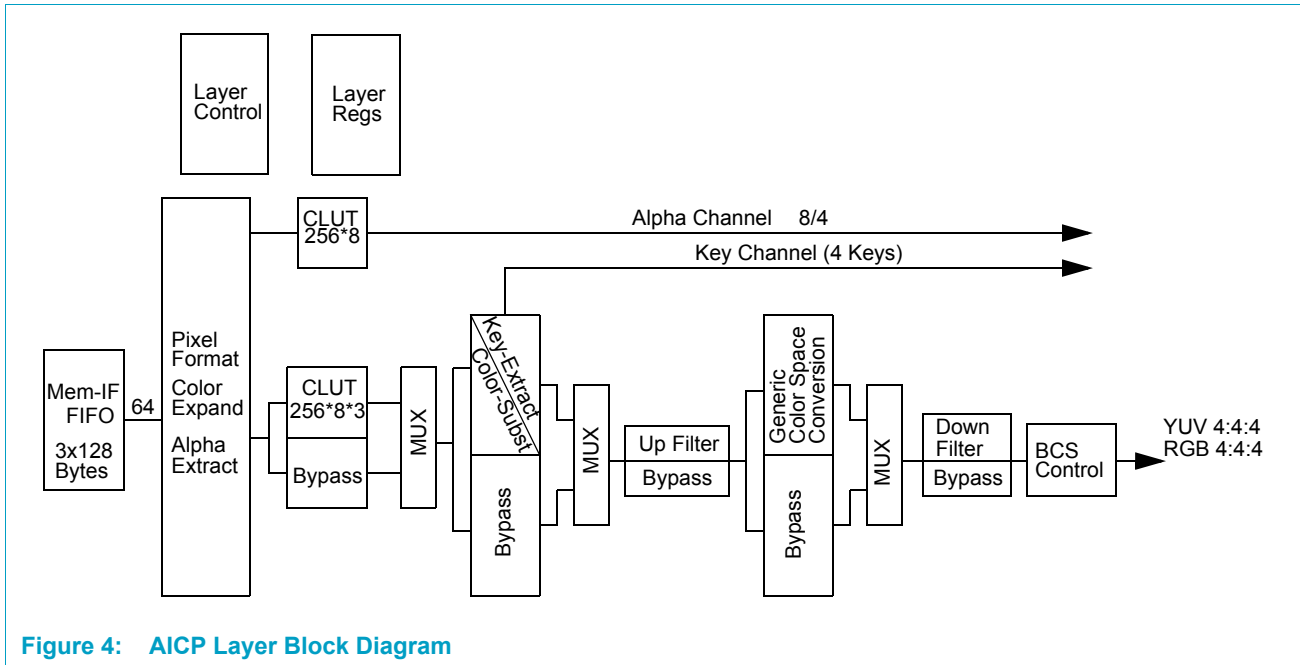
Layer Control

Layer Regs

CLUT 256*8

Alpha Channel 8/4

Key Channel (4 Keys)

Mem-IF FIFO

3x128 Bytes

64

Pixel Format

Color Expand

Alpha Extract

CLUT 256*8*3

Bypass

MUX

Key-Extract Color-Subst

Bypass

MUX

Up Filter

Bypass

Generic Color Space Conversion

Bypass

MUX

Down Filter

Bypass

BCS Control

YUV 4:4:4
RGB 4:4:4

Figure 4: AICP Layer Block Diagram